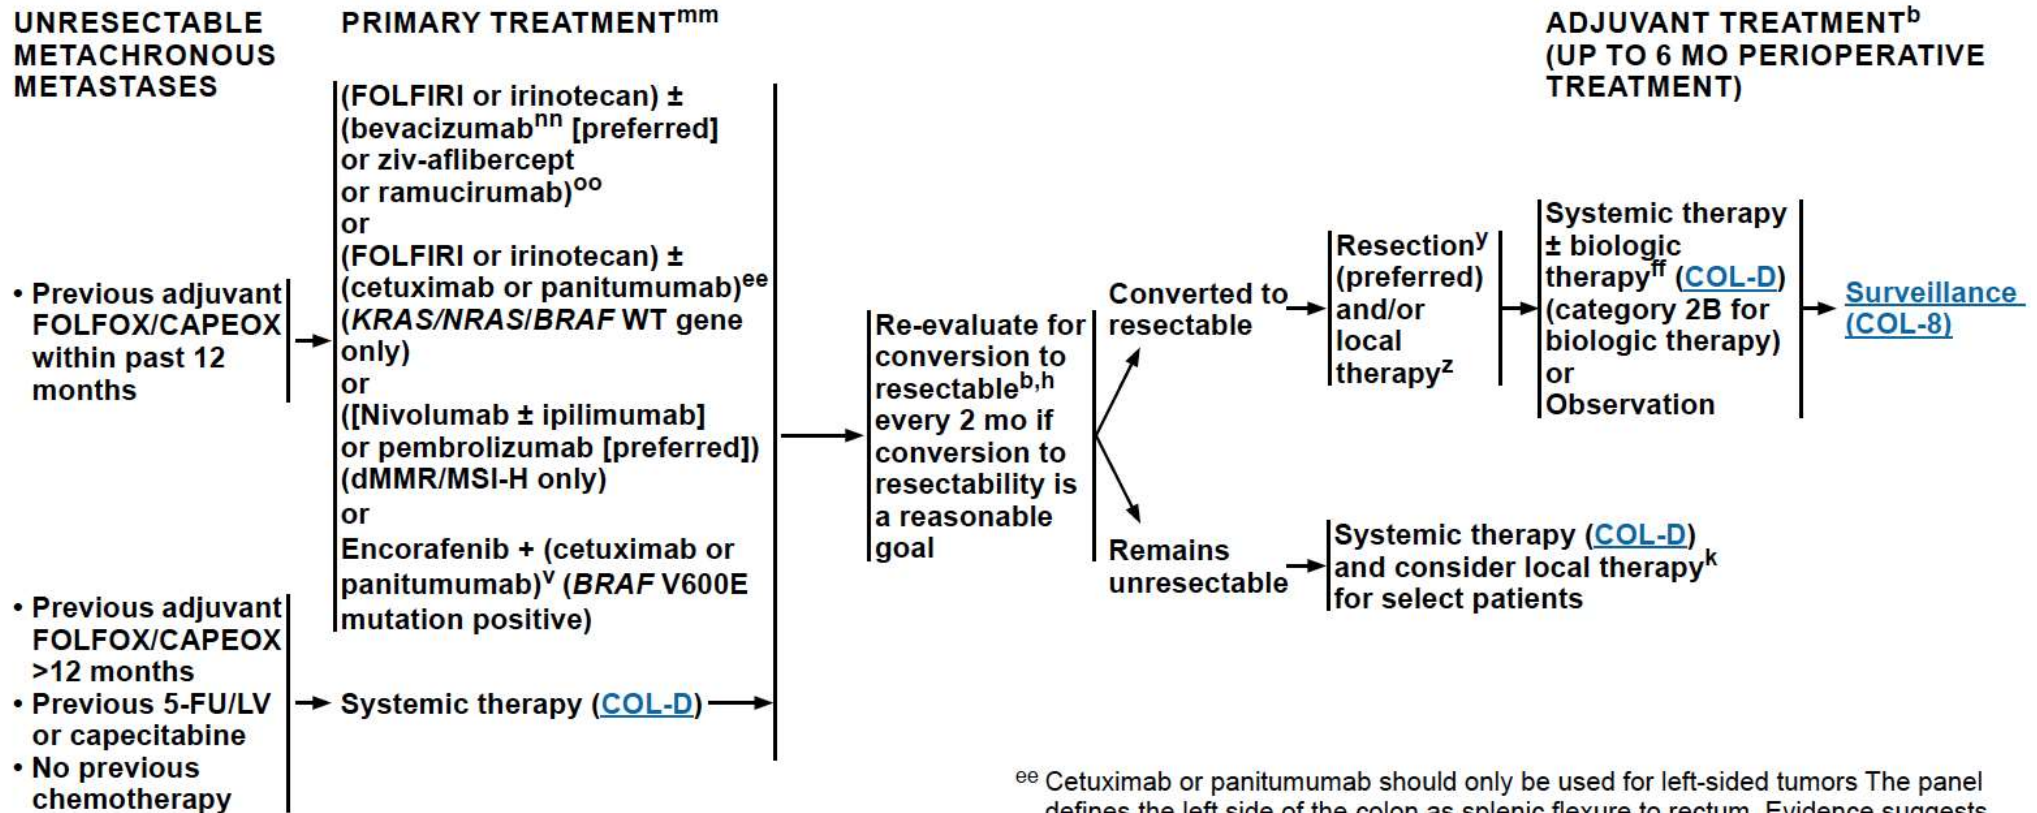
UNRESECTABLE METACHRONOUS METASTASES

PRIMARY TREATMENT$^{mm}$

ADJUVANT TREATMENT$^{b}$ (UP TO 6 MO PERIOPERATIVE TREATMENT)

• Previous adjuvant FOLFOX/CAPEOX within past 12 months

(FOLFIRI or irinotecan) ± (bevacizumab$^{nn}$ [preferred] or ziv-aflibercept or ramucirumab)$^{oo}$
or
(FOLFIRI or irinotecan) ± (cetuximab or panitumumab)$^{ee}$ (KRAS/NRAS/BRAF WT gene only)
or
([Nivolumab ± ipilimumab] or pembrolizumab [preferred]) (dMMR/MSI-H only)
or
Encorafenib + (cetuximab or panitumumab)$^{v}$ (BRAF V600E mutation positive)

Re-evaluate for conversion to resectable$^{b,h}$ every 2 mo if conversion to resectability is a reasonable goal

Converted to resectable

Resection$^{y}$ (preferred) and/or local therapy$^{z}$

Systemic therapy ± biologic therapy$^{ff}$ (COL-D) (category 2B for biologic therapy) or Observation

Surveillance (COL-8)

Remains unresectable

Systemic therapy (COL-D) and consider local therapy$^{k}$ for select patients

• Previous adjuvant FOLFOX/CAPEOX >12 months
• Previous 5-FU/LV or capecitabine
• No previous chemotherapy

Systemic therapy (COL-D)

$^{ee}$ Cetuximab or panitumumab should only be used for left-sided tumors The panel defines the left side of the colon as splenic flexure to rectum. Evidence suggests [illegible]